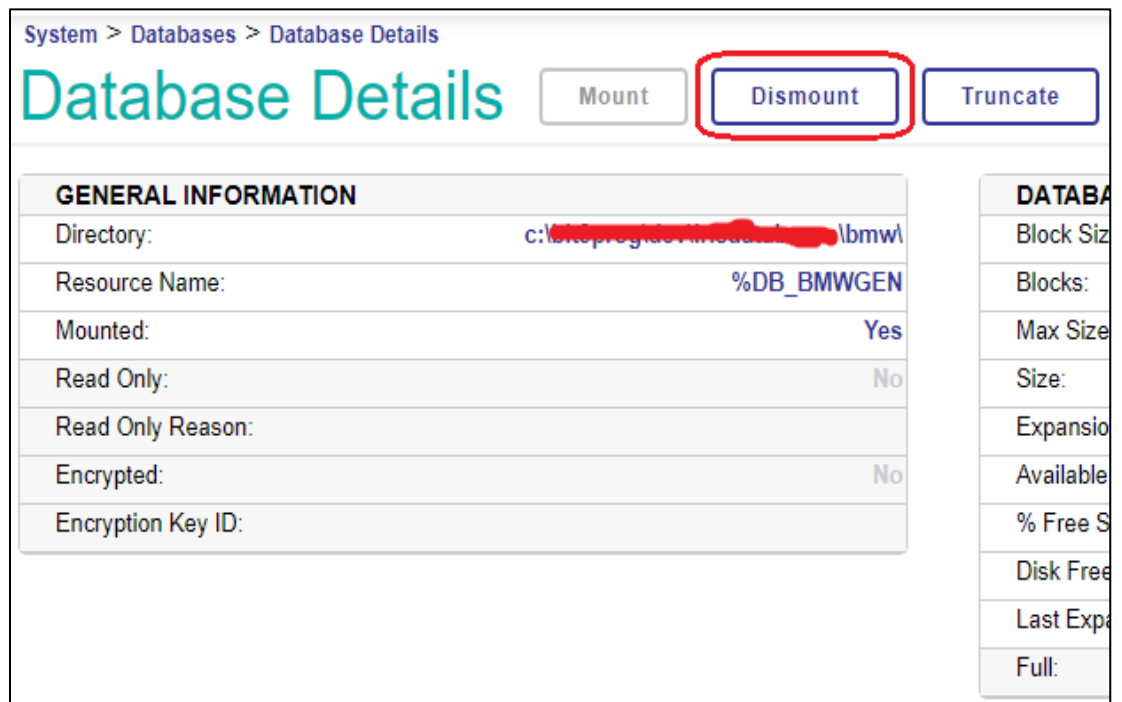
System > Databases > Database Details

Database Details

Mount

Dismount

Truncate

| GENERAL INFORMATION | |
|---|---|
| Directory: | c:\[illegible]\bmw\ |
| Resource Name: | %DB_BMWGEN |
| Mounted: | Yes |
| Read Only: | No |
| Read Only Reason: | |
| Encrypted: | No |
| Encryption Key ID: | |

| DATABA |
|---|
| Block Siz |
| Blocks: |
| Max Size |
| Size: |
| Expansio |
| Available |
| % Free S |
| Disk Free |
| Last Expa |
| Full: |